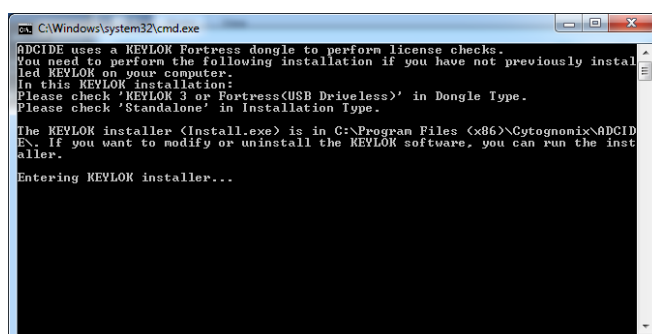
C:\Windows\system32\cmd.exe

ADCIDE uses a KEYLOK Fortress dongle to perform license checks.
You need to perform the following installation if you have not previously installed KEYLOK on your computer.
In this KEYLOK installation:
Please check 'KEYLOK 3 or Fortress(USB Driveless)' in Dongle Type.
Please check 'Standalone' in Installation Type.

The KEYLOK installer (Install.exe) is in C:\Program Files (x86)\Cytognomix\ADCIDE\. If you want to modify or uninstall the KEYLOK software, you can run the installer.

Entering KEYLOK installer...